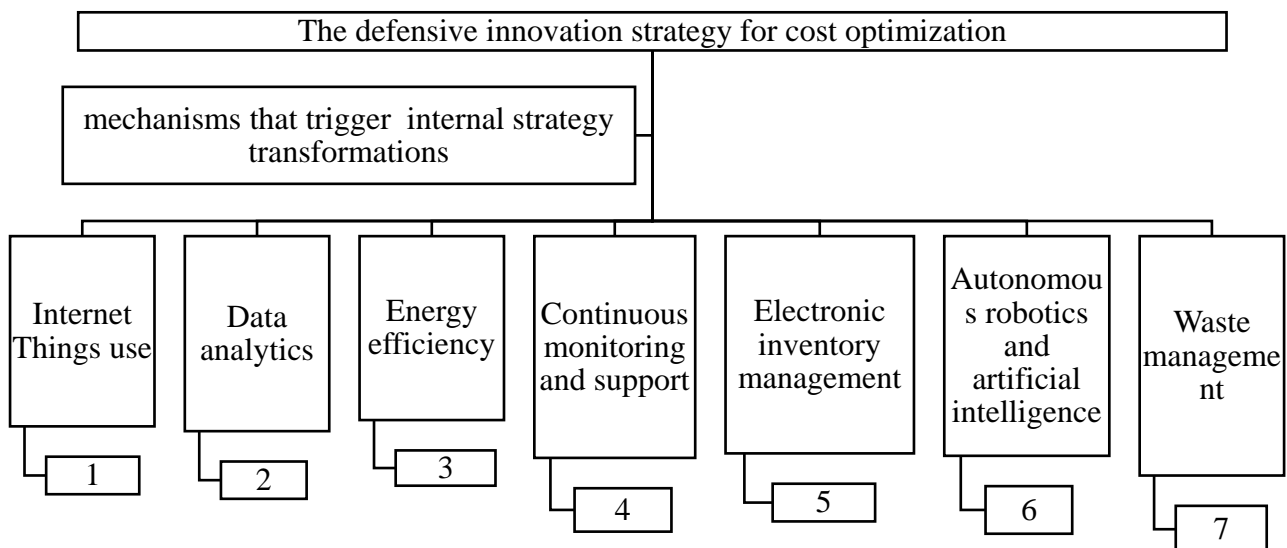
The defensive innovation strategy for cost optimization

mechanisms that trigger internal strategy transformations

Internet Things use

1

Data analytics

2

Energy efficiency

3

Continuous monitoring and support

4

Electronic inventory management

5

Autonomous robotics and artificial intelligence

6

Waste management

7